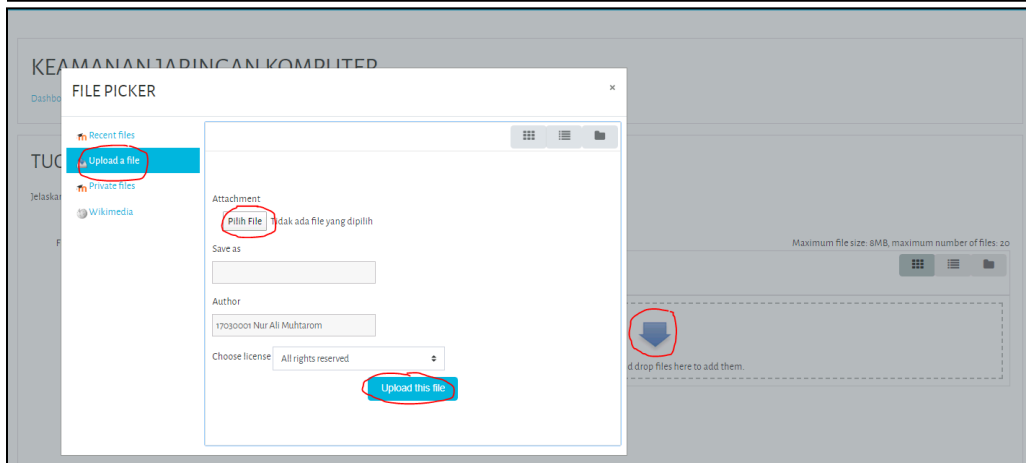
KEAMANAN JARINGAN KOMPUTER

Dashbo

TUG

Jelaska

F

FILE PICKER

×

Recent files

Upload a file

Private files

Wikimedia

Attachment

Pilih File Tidak ada file yang dipilih

Save as

Author

17030001 Nur Ali Muhtarom

Choose license All rights reserved

Upload this file

Maximum file size: 8MB, maximum number of files: 20

d drop files here to add them.